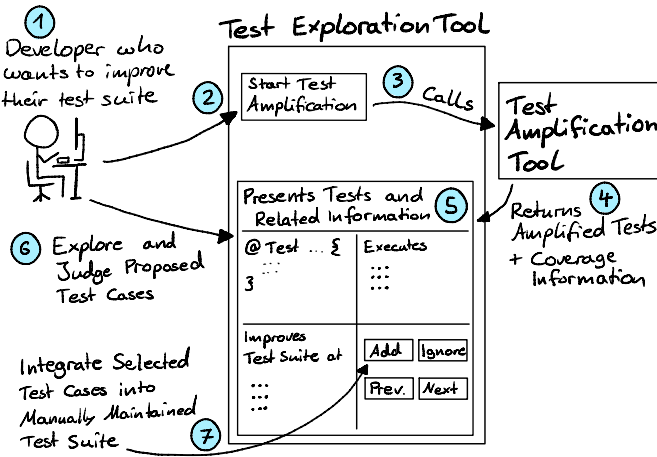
1
Developer who wants to improve their test suite

Test Exploration Tool

2
Start Test Amplification

3
Calls

Test Amplification Tool

4
Returns Amplified Tests + Coverage Information

Presents Tests and Related Information

5

@Test ... {
...
}

Executes
...

Improves Test Suite at
...

Add
Ignore
Prev.
Next

6
Explore and Judge Proposed Test Cases

Integrate Selected Test Cases into Manually Maintained Test Suite

7